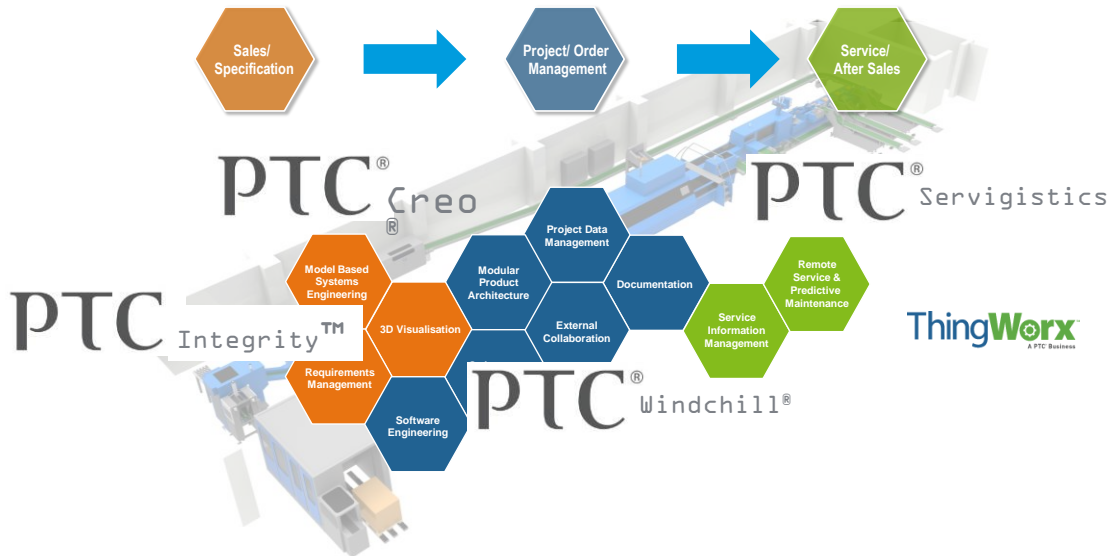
Sales/ Specification

Project/ Order Management

Service/ After Sales

PTC® Creo®

PTC® Servigistics

Project Data Management

Model Based Systems Engineering

Modular Product Architecture

Documentation

Remote Service & Predictive Maintenance

PTC Integrity™

3D Visualisation

External Collaboration

Service Information Management

ThingWorx
A PTC Business

Requirements Management

PTC® Windchill®

Software Engineering